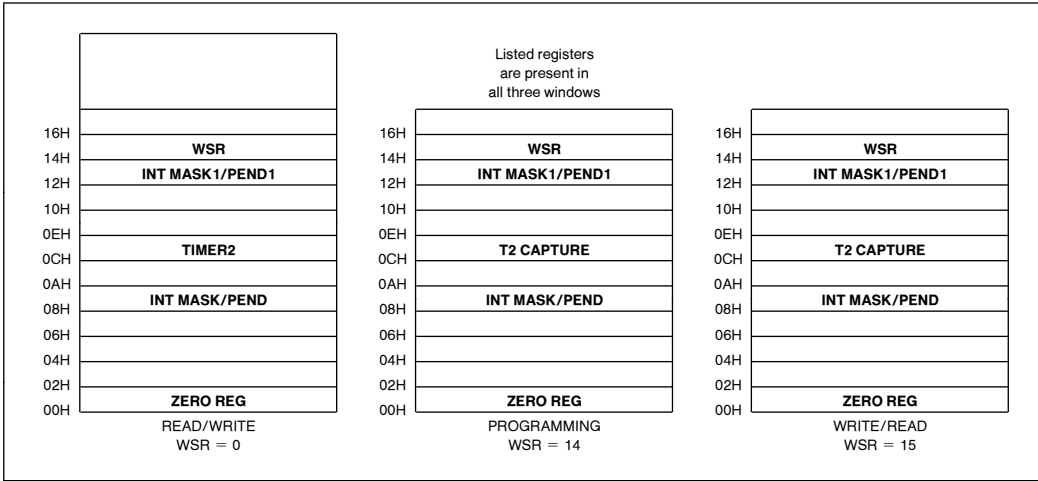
Listed registers are present in all three windows

16H
14H
12H
10H
0EH
0CH
0AH
08H
06H
04H
02H
00H

WSR
INT MASK1/PEND1
TIMER2
INT MASK/PEND
ZERO REG

READ/WRITE
WSR = 0

16H
14H
12H
10H
0EH
0CH
0AH
08H
06H
04H
02H
00H

WSR
INT MASK1/PEND1
T2 CAPTURE
INT MASK/PEND
ZERO REG

PROGRAMMING
WSR = 14

16H
14H
12H
10H
0EH
0CH
0AH
08H
06H
04H
02H
00H

WSR
INT MASK1/PEND1
T2 CAPTURE
INT MASK/PEND
ZERO REG

WRITE/READ
WSR = 15